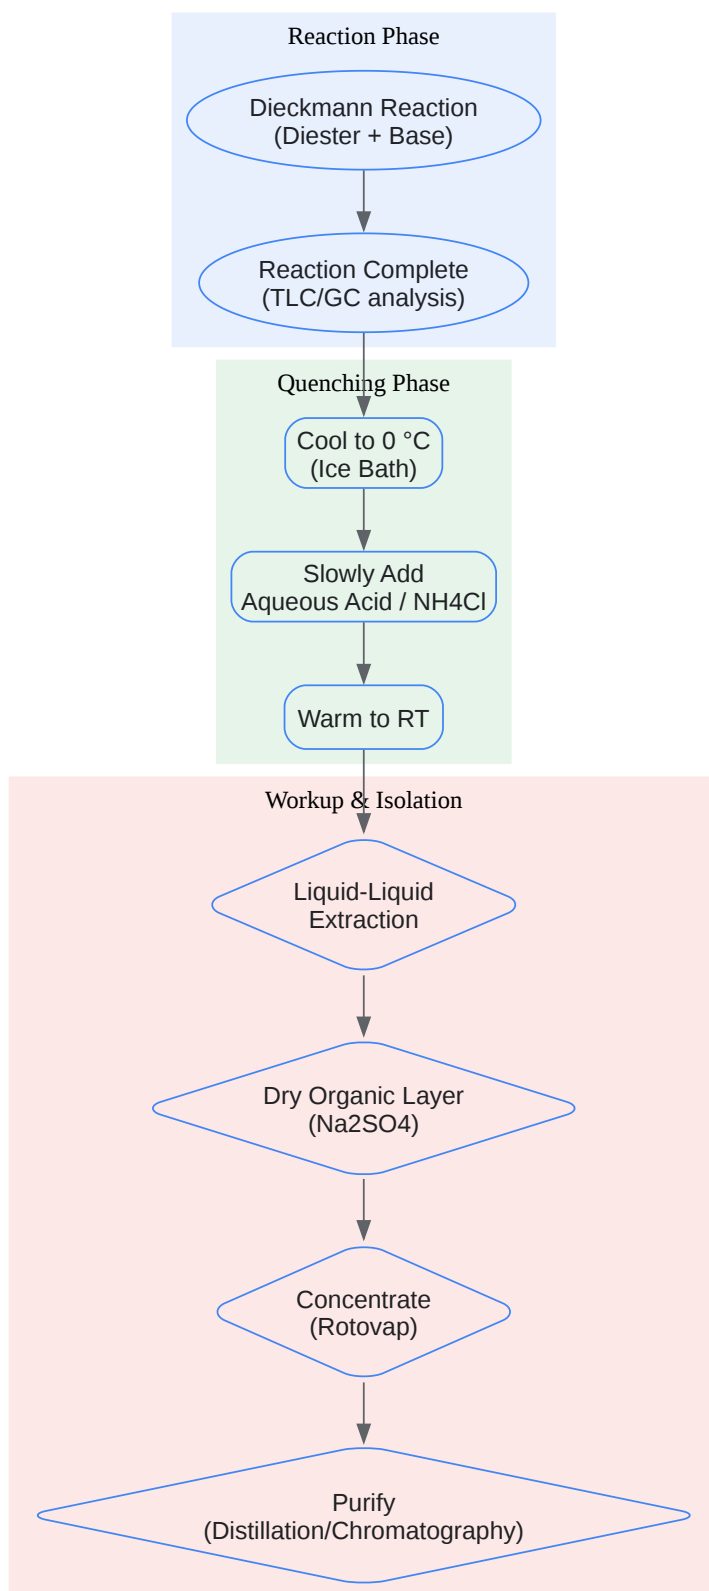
Reaction Phase

Dieckmann Reaction
(Diester + Base)

Reaction Complete
(TLC/GC analysis)

Quenching Phase

Cool to 0 °C
(Ice Bath)

Slowly Add
Aqueous Acid / NH4Cl

Warm to RT

Workup & Isolation

Liquid-Liquid
Extraction

Dry Organic Layer
(Na2SO4)

Concentrate
(Rotovap)

Purify
(Distillation/Chromatography)